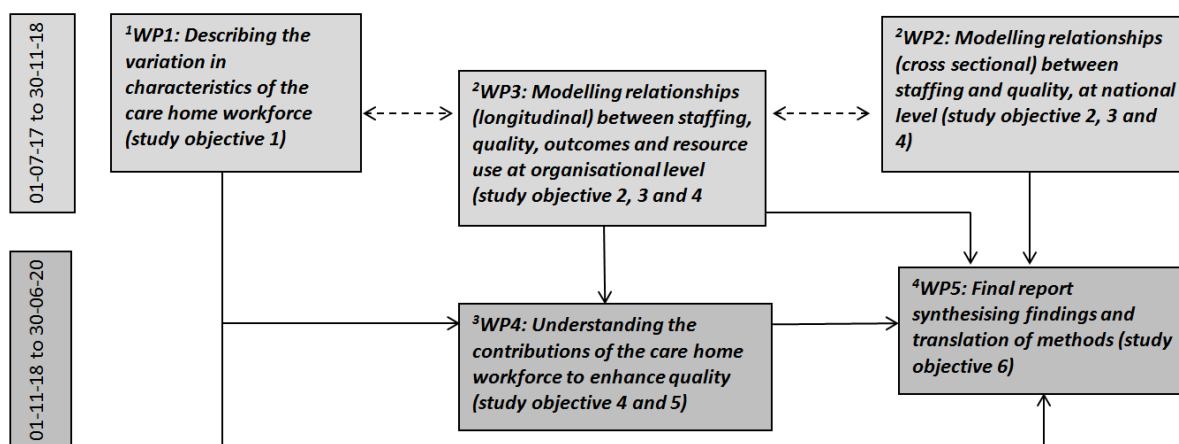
01-07-17 to 30-11-18

$^1$WP1: Describing the variation in characteristics of the care home workforce (study objective 1)

$^2$WP3: Modelling relationships (longitudinal) between staffing, quality, outcomes and resource use at organisational level (study objective 2, 3 and 4

$^2$WP2: Modelling relationships (cross sectional) between staffing and quality, at national level (study objective 2, 3 and 4)

01-11-18 to 30-06-20

$^3$WP4: Understanding the contributions of the care home workforce to enhance quality (study objective 4 and 5)

$^4$WP5: Final report synthesising findings and translation of methods (study objective 6)